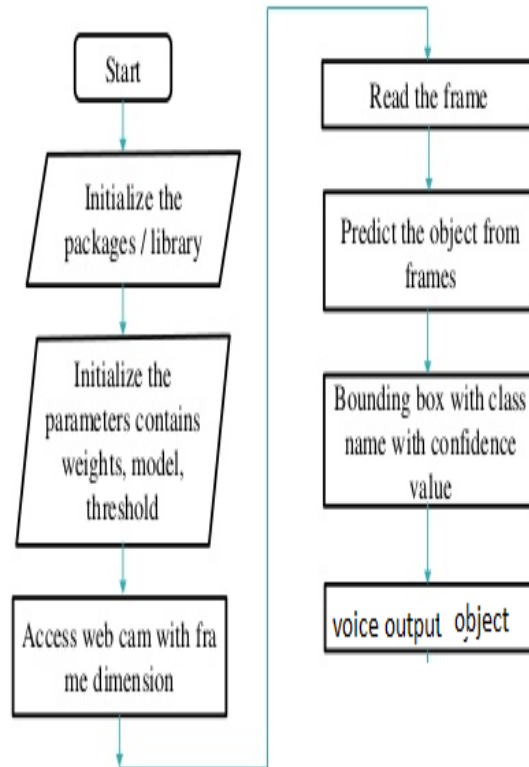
Start

Initialize the packages / library

Initialize the parameters contains weights, model, threshold

Access web cam with fra me dimension

Read the frame

Predict the object from frames

Bounding box with class name with confidence value

voice output object